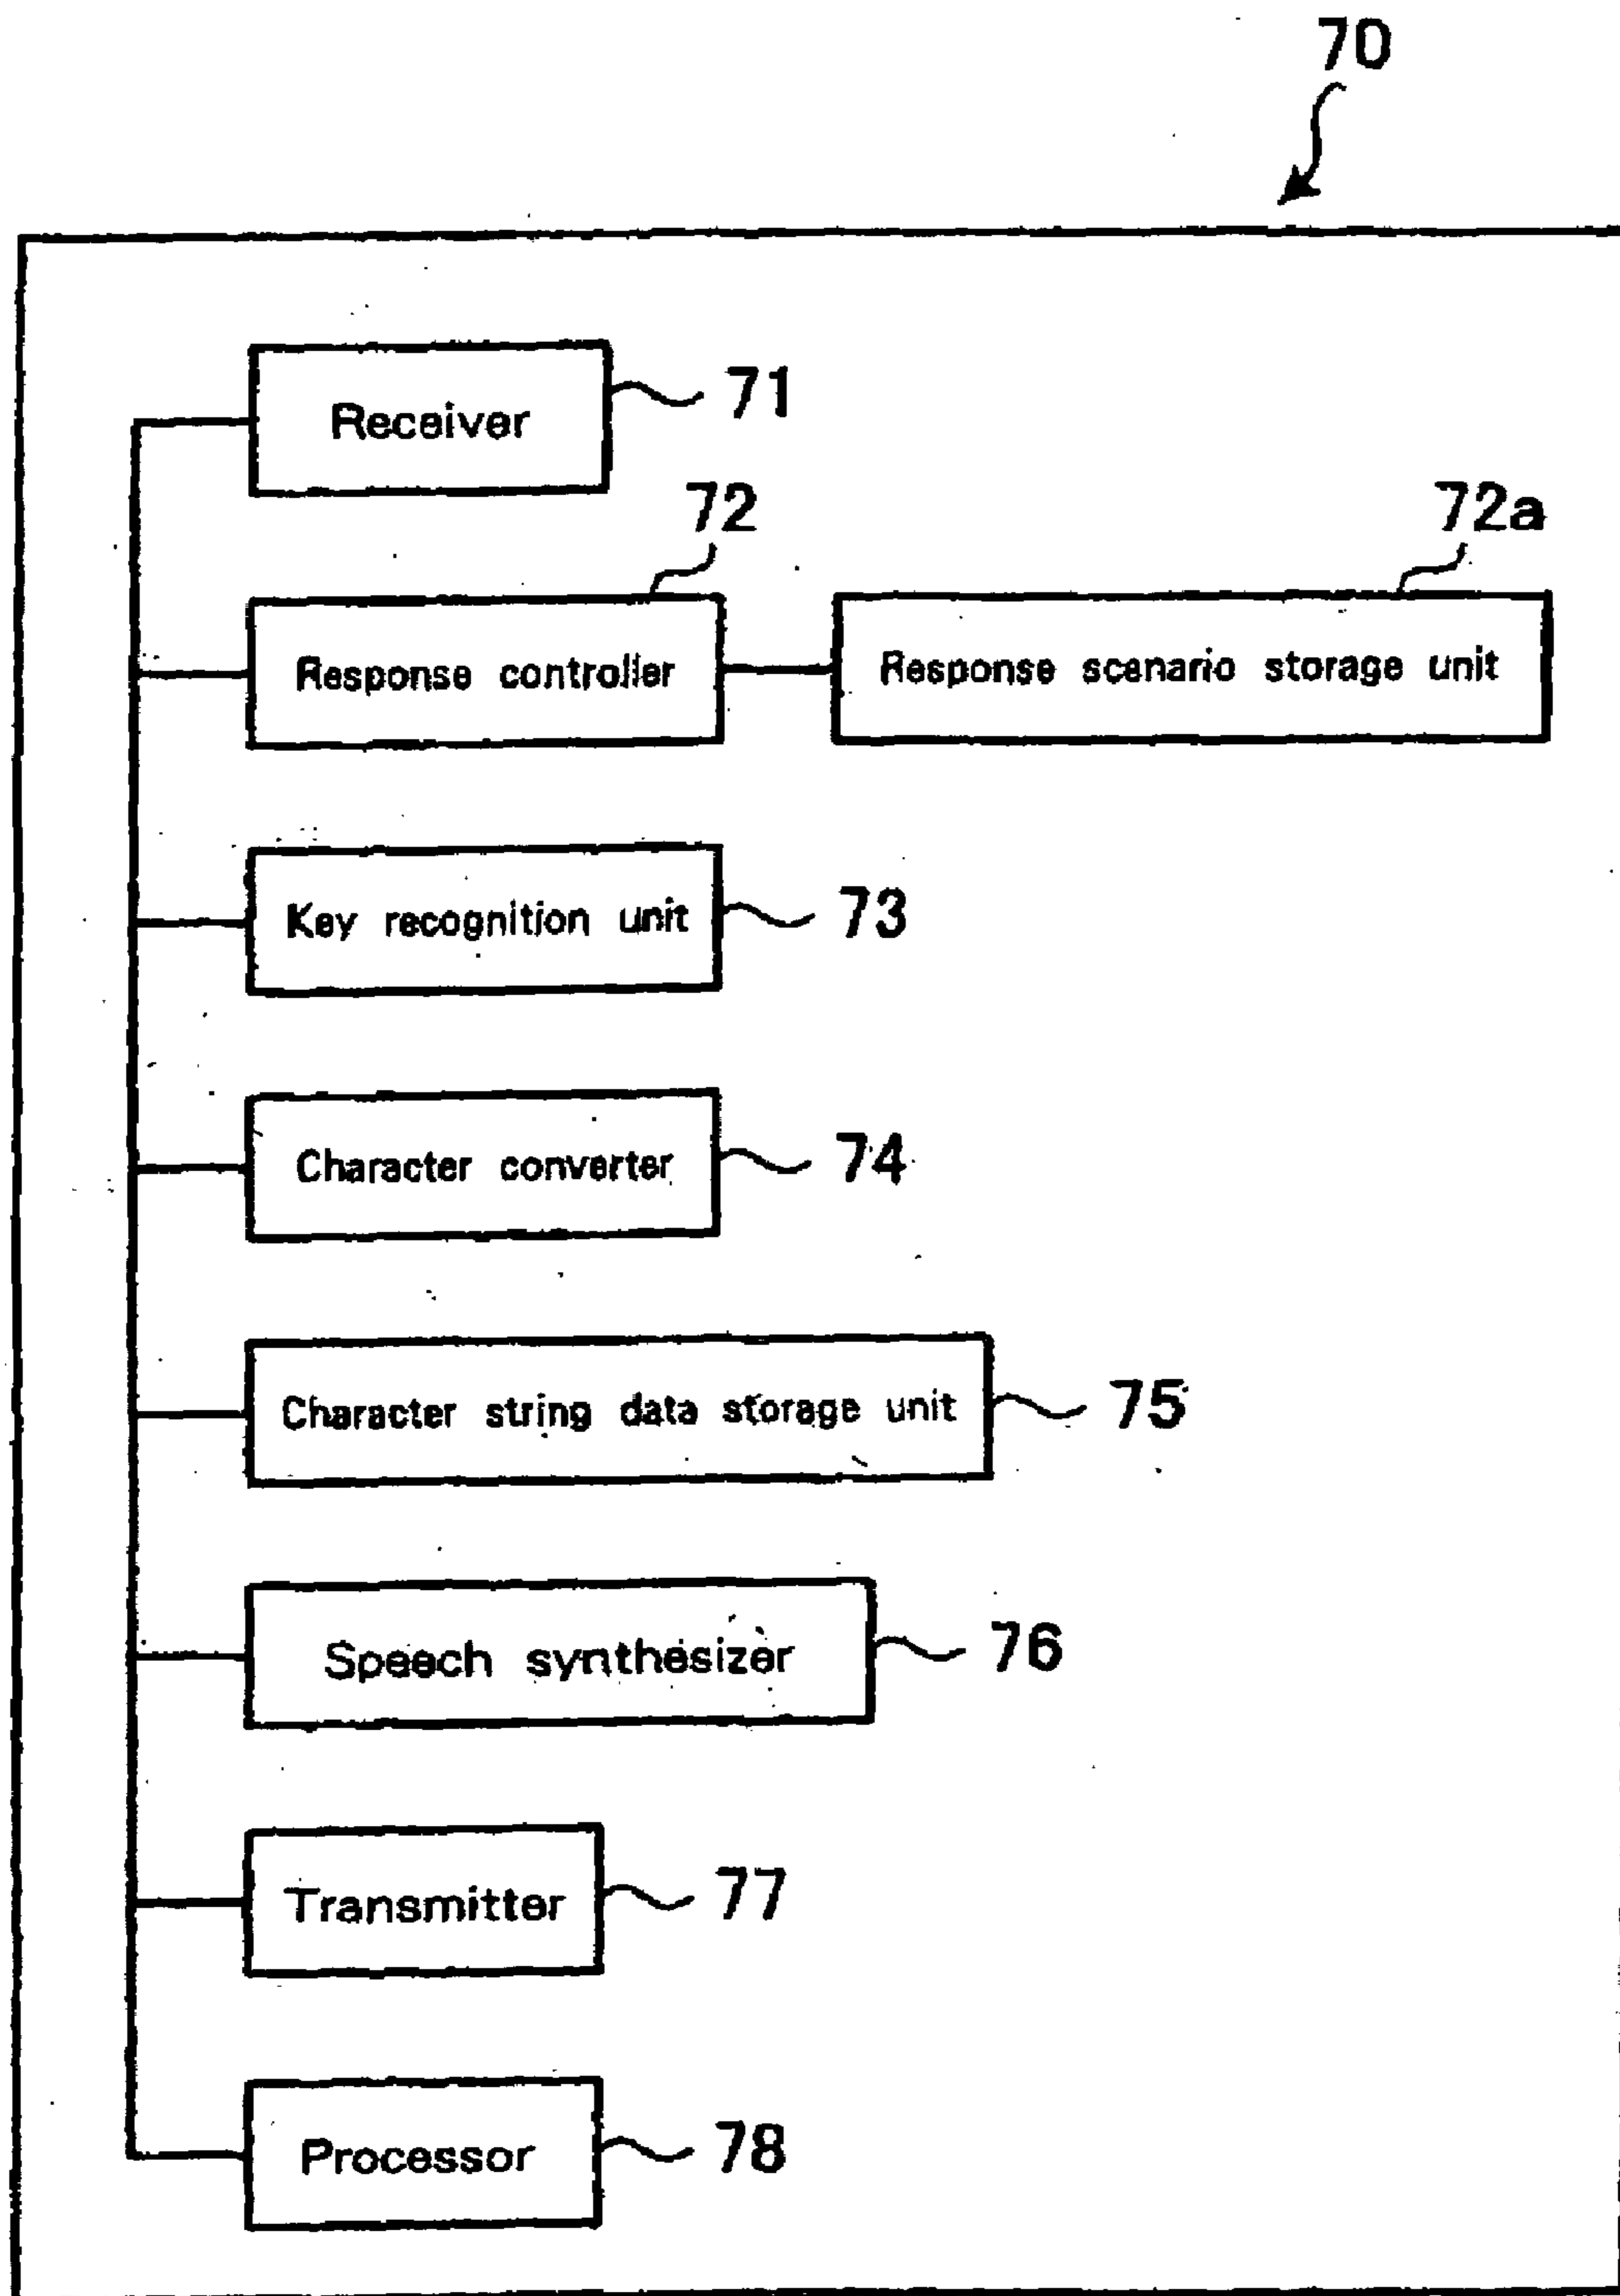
70

Receiver 71

72

72a

Response controller

Response scenario storage unit

Key recognition unit 73

Character converter 74

Character string data storage unit 75

Speech synthesizer 76

Transmitter 77

Processor 78